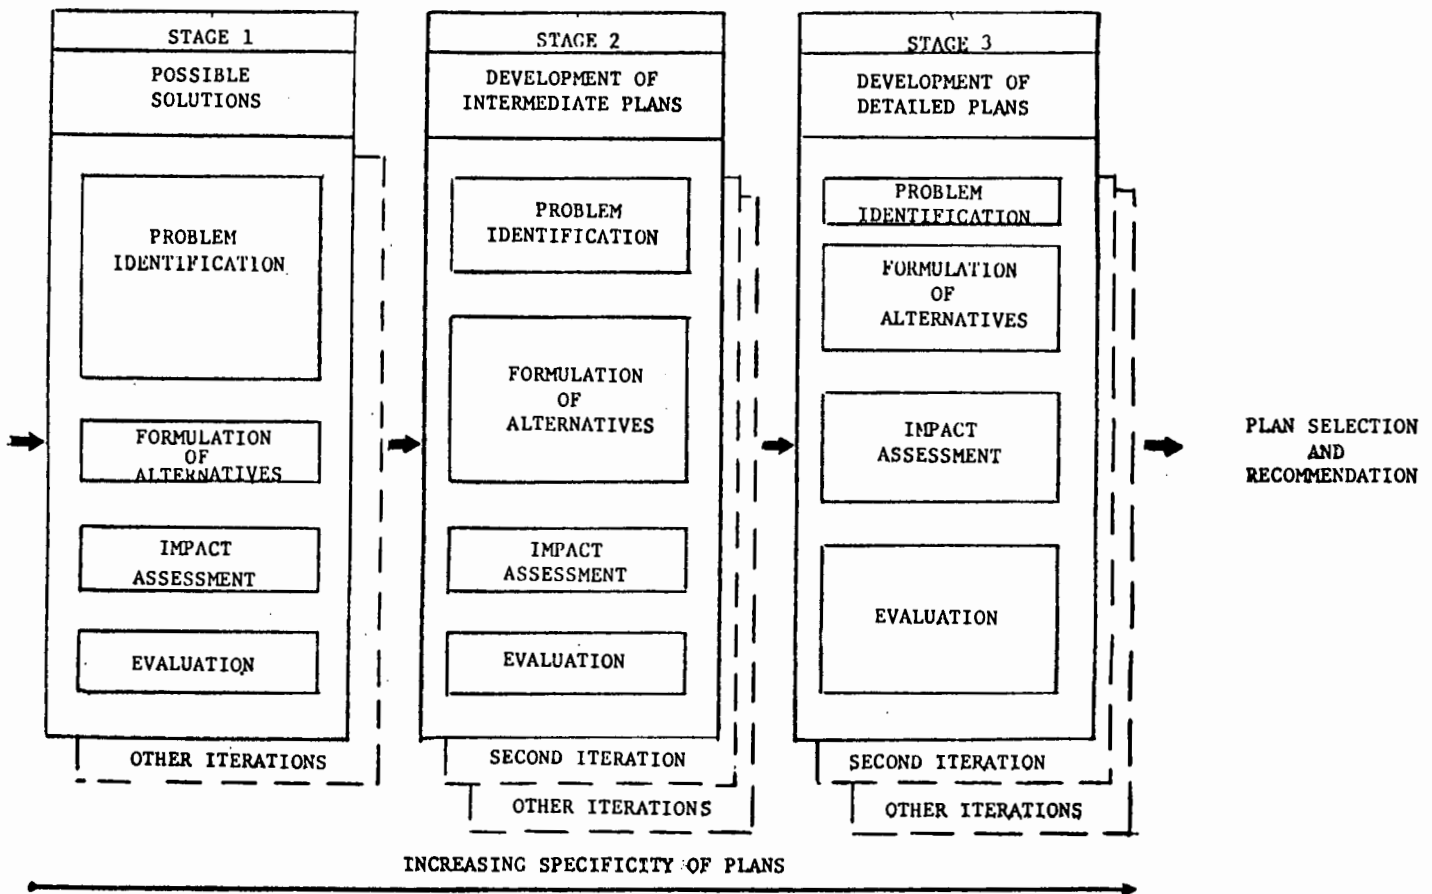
STAGE 1

POSSIBLE SOLUTIONS

PROBLEM IDENTIFICATION

FORMULATION OF ALTERNATIVES

IMPACT ASSESSMENT

EVALUATION

OTHER ITERATIONS

STAGE 2

DEVELOPMENT OF INTERMEDIATE PLANS

PROBLEM IDENTIFICATION

FORMULATION OF ALTERNATIVES

IMPACT ASSESSMENT

EVALUATION

SECOND ITERATION

OTHER ITERATIONS

STAGE 3

DEVELOPMENT OF DETAILED PLANS

PROBLEM IDENTIFICATION

FORMULATION OF ALTERNATIVES

IMPACT ASSESSMENT

EVALUATION

SECOND ITERATION

OTHER ITERATIONS

PLAN SELECTION AND RECOMMENDATION

INCREASING SPECIFICITY OF PLANS